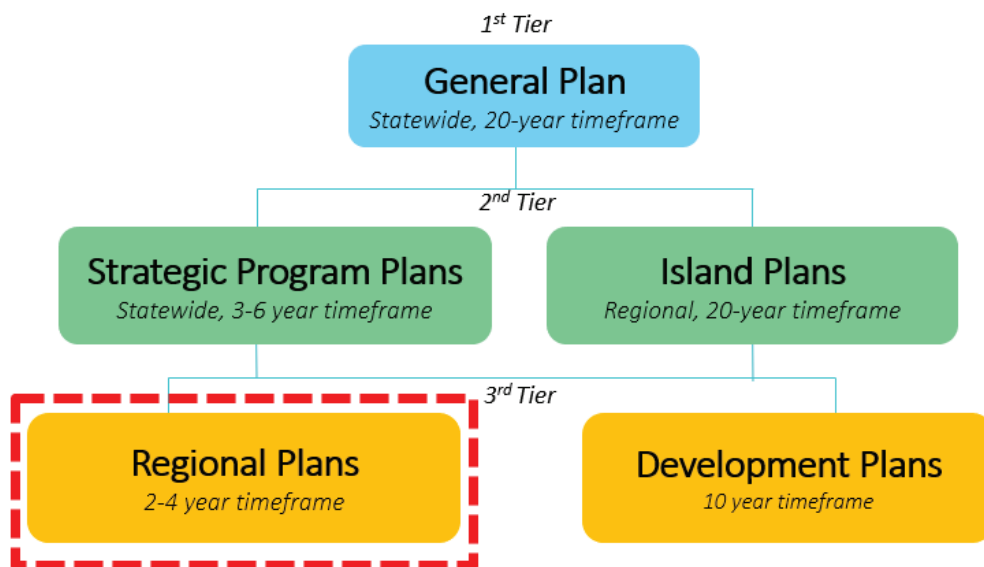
$1^{st}$ Tier

General Plan
Statewide, 20-year timeframe

$2^{nd}$ Tier

Strategic Program Plans
Statewide, 3-6 year timeframe

Island Plans
Regional, 20-year timeframe

$3^{rd}$ Tier

Regional Plans
2-4 year timeframe

Development Plans
10 year timeframe